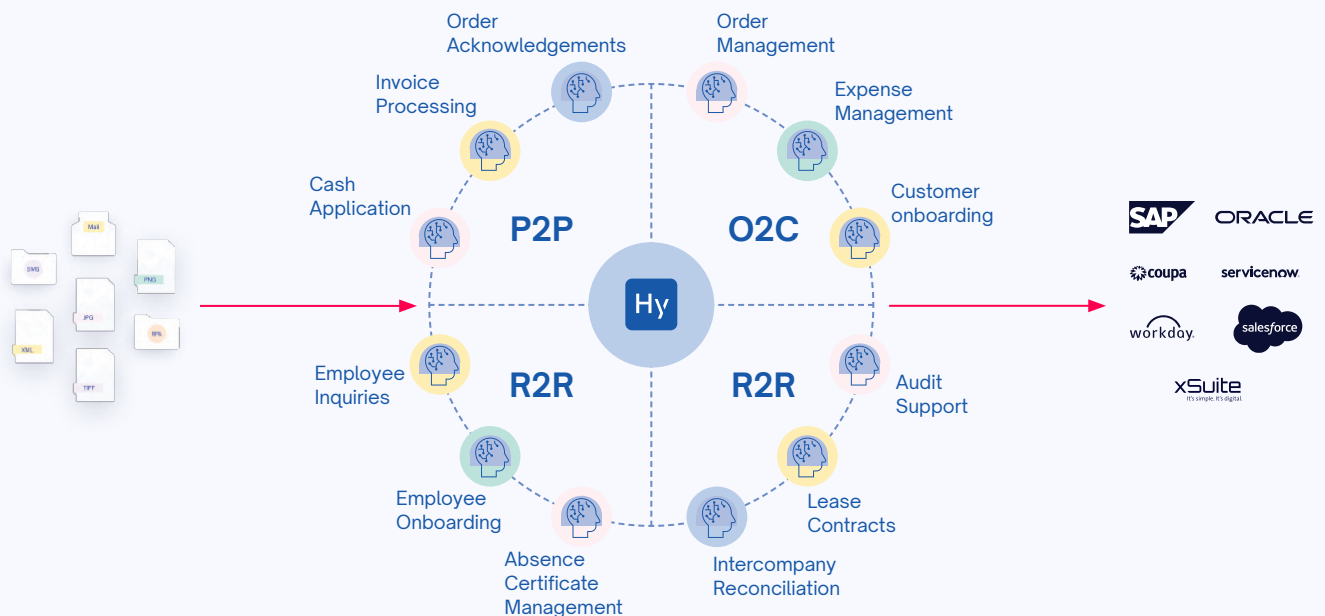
Mail
SMS
PNG
JPG
XML
TIFF

Order Acknowledgements

Invoice Processing

Cash Application

P2P

Order Management

Expense Management

Customer onboarding

O2C

Hy

Employee Inquiries

R2R

Employee Onboarding

Absence Certificate Management

R2R

Audit Support

Lease Contracts

Intercompany Reconciliation

SAP
ORACLE
coupa
servicenow
workday
salesforce
xSuite
It's simple. It's digital.